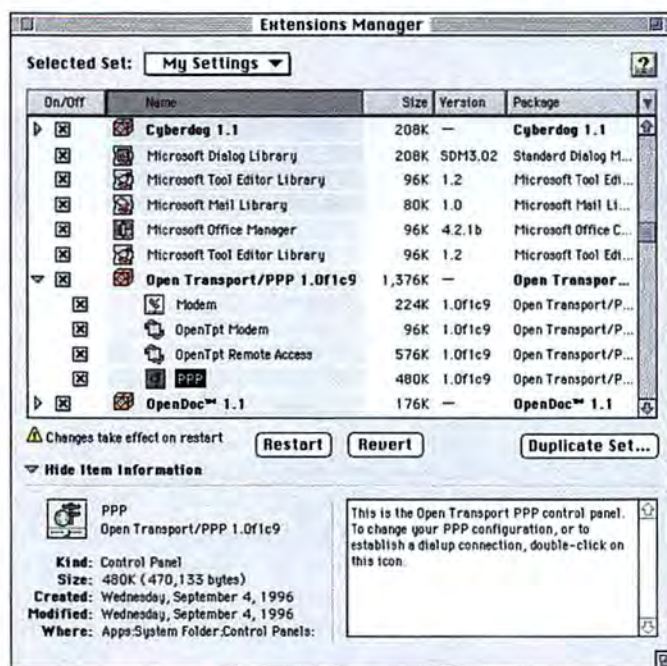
Extensions Manager

Selected Set: My Settings

?

| On/Off | Name | Size | Version | Package |
|---|---|---|---|---|
| ☒ | Cyberdog 1.1 | 208K | — | Cyberdog 1.1 |
| ☒ | Microsoft Dialog Library | 208K | SDM3.02 | Standard Dialog M... |
| ☒ | Microsoft Tool Editor Library | 96K | 1.2 | Microsoft Tool Edi... |
| ☒ | Microsoft Mail Library | 80K | 1.0 | Microsoft Mail Li... |
| ☒ | Microsoft Office Manager | 96K | 4.2.1b | Microsoft Office C... |
| ☒ | Microsoft Tool Editor Library | 96K | 1.2 | Microsoft Tool Edi... |
| ☒ | Open Transport/PPP 1.0f1c9 | 1,376K | — | Open Transpor... |
| ☒ | Modem | 224K | 1.0f1c9 | Open Transport/P... |
| ☒ | OpenTpt Modem | 96K | 1.0f1c9 | Open Transport/P... |
| ☒ | OpenTpt Remote Access | 576K | 1.0f1c9 | Open Transport/P... |
| ☒ | PPP | 480K | 1.0f1c9 | Open Transport/P... |
| ☒ | OpenDoc™ 1.1 | 176K | — | OpenDoc™ 1.1 |

Changes take effect on restart

Restart

Revert

Duplicate Set...

Hide Item Information

PPP
Open Transport/PPP 1.0f1c9

Kind: Control Panel
Size: 480K (470,133 bytes)
Created: Wednesday, September 4, 1996
Modified: Wednesday, September 4, 1996
Where: Apps:System Folder:Control Panels:

This is the Open Transport PPP control panel. To change your PPP configuration, or to establish a dialup connection, double-click on this icon.